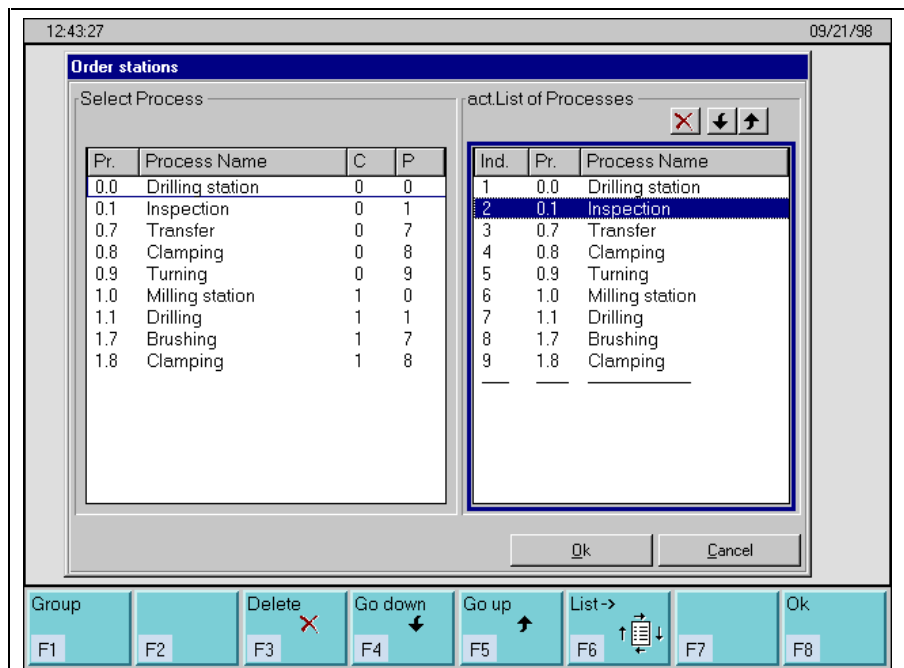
12:43:27 09/21/98

Order stations

Select Process

| Pr. | Process Name | C | P |
|---|---|---|---|
| 0.0 | Drilling station | 0 | 0 |
| 0.1 | Inspection | 0 | 1 |
| 0.7 | Transfer | 0 | 7 |
| 0.8 | Clamping | 0 | 8 |
| 0.9 | Turning | 0 | 9 |
| 1.0 | Milling station | 1 | 0 |
| 1.1 | Drilling | 1 | 1 |
| 1.7 | Brushing | 1 | 7 |
| 1.8 | Clamping | 1 | 8 |

act.List of Processes

| Ind. | Pr. | Process Name |
|---|---|---|
| 1 | 0.0 | Drilling station |
| 2 | 0.1 | Inspection |
| 3 | 0.7 | Transfer |
| 4 | 0.8 | Clamping |
| 5 | 0.9 | Turning |
| 6 | 1.0 | Milling station |
| 7 | 1.1 | Drilling |
| 8 | 1.7 | Brushing |
| 9 | 1.8 | Clamping |

Ok Cancel

Group F1
F2
Delete F3
Go down F4
Go up F5
List -> F6
F7
Ok F8